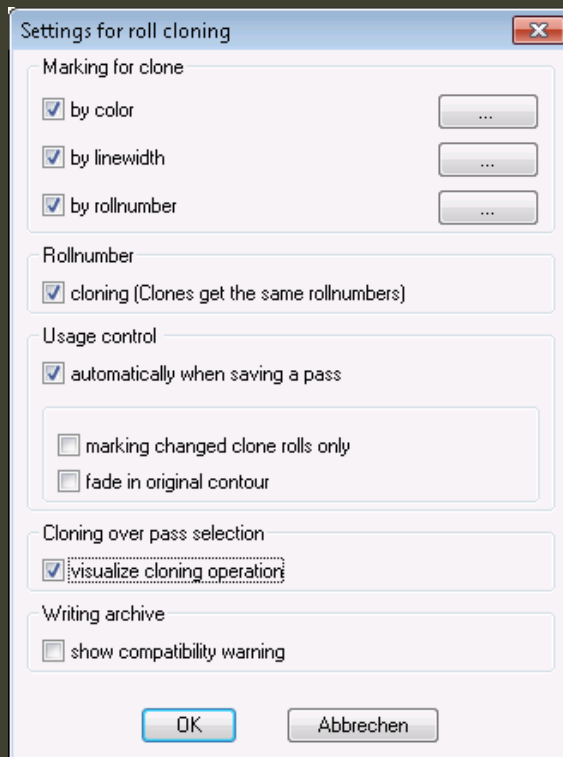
Settings for roll cloning

Marking for clone

by color ...

by linewidth ...

by rollnumber ...

Rollnumber

cloning (Clones get the same rollnumbers)

Usage control

automatically when saving a pass

marking changed clone rolls only

fade in original contour

Cloning over pass selection

visualize cloning operation

Writing archive

show compatibility warning

OK Abbrechen